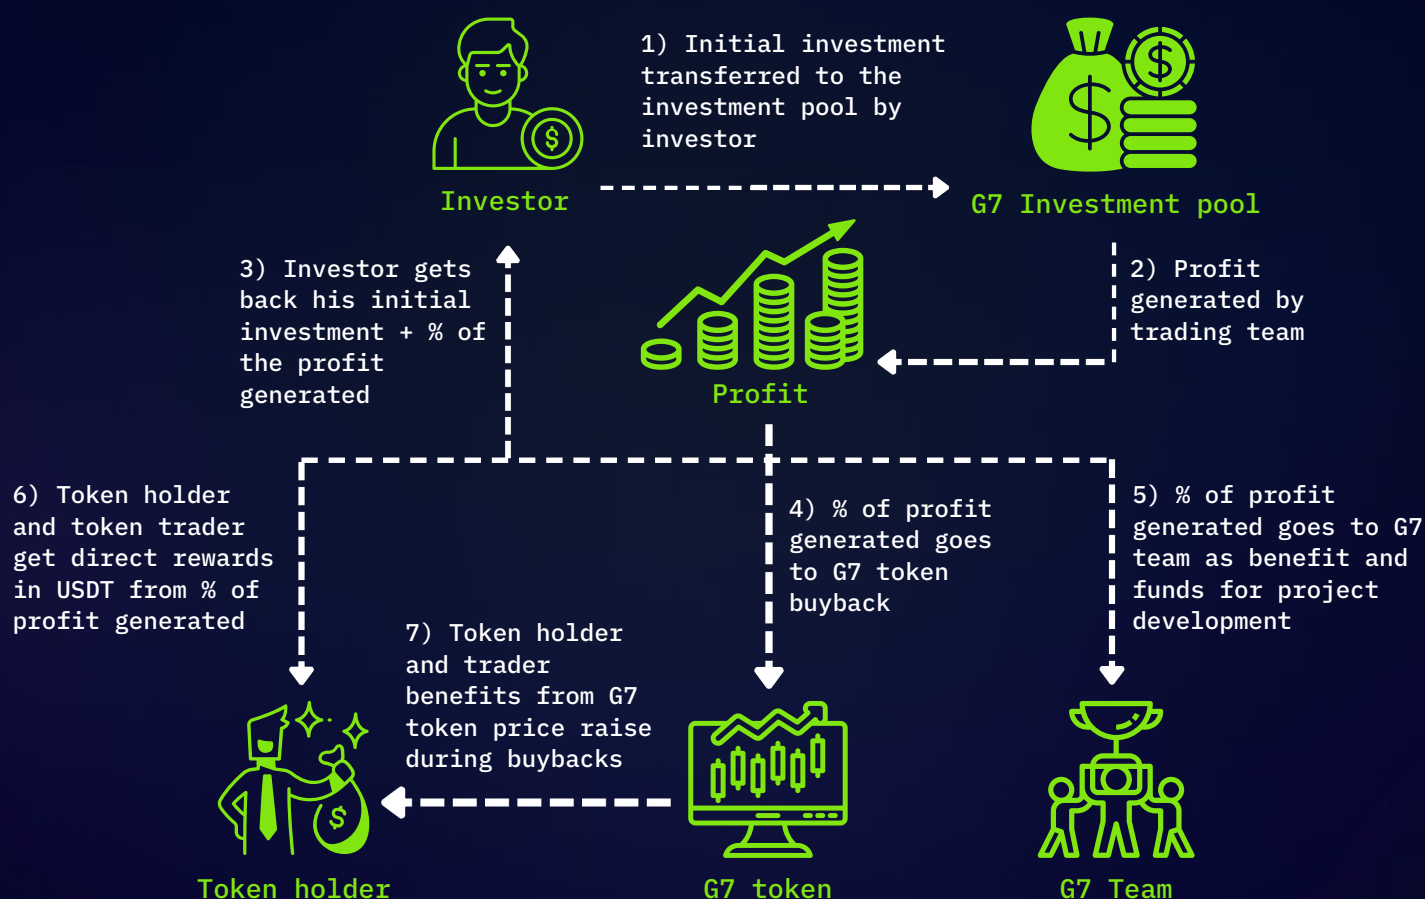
Investor

1) Initial investment transferred to the investment pool by investor

G7 Investment pool

2) Profit generated by trading team

Profit

3) Investor gets back his initial investment + % of the profit generated

6) Token holder and token trader get direct rewards in USDT from % of profit generated

4) % of profit generated goes to G7 token buyback

5) % of profit generated goes to G7 team as benefit and funds for project development

7) Token holder and trader benefits from G7 token price raise during buybacks

Token holder

G7 token

G7 Team